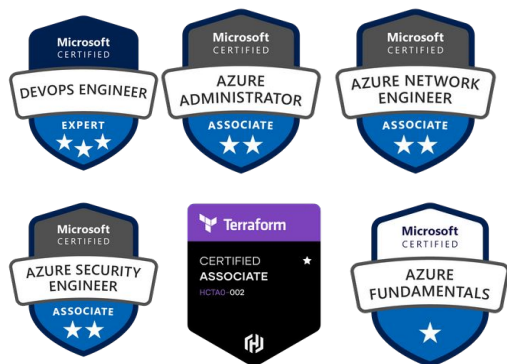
Microsoft
CERTIFIED
DEVOPS ENGINEER
EXPERT

Microsoft
CERTIFIED
AZURE ADMINISTRATOR
ASSOCIATE

Microsoft
CERTIFIED
AZURE NETWORK ENGINEER
ASSOCIATE

Microsoft
CERTIFIED
AZURE SECURITY ENGINEER
ASSOCIATE

Terraform
CERTIFIED
ASSOCIATE
HCTA0-002

Microsoft
CERTIFIED
AZURE FUNDAMENTALS